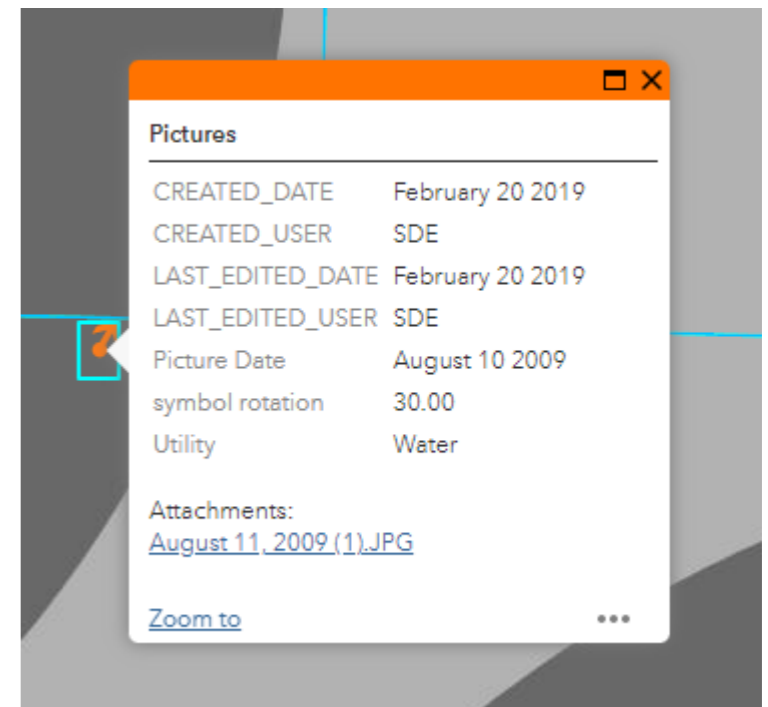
Pictures

| | |
|---|---|
| CREATED_DATE | February 20 2019 |
| CREATED_USER | SDE |
| LAST_EDITED_DATE | February 20 2019 |
| LAST_EDITED_USER | SDE |
| Picture Date | August 10 2009 |
| symbol rotation | 30.00 |
| Utility | Water |

Attachments:
August 11, 2009 (1).JPG

Zoom to